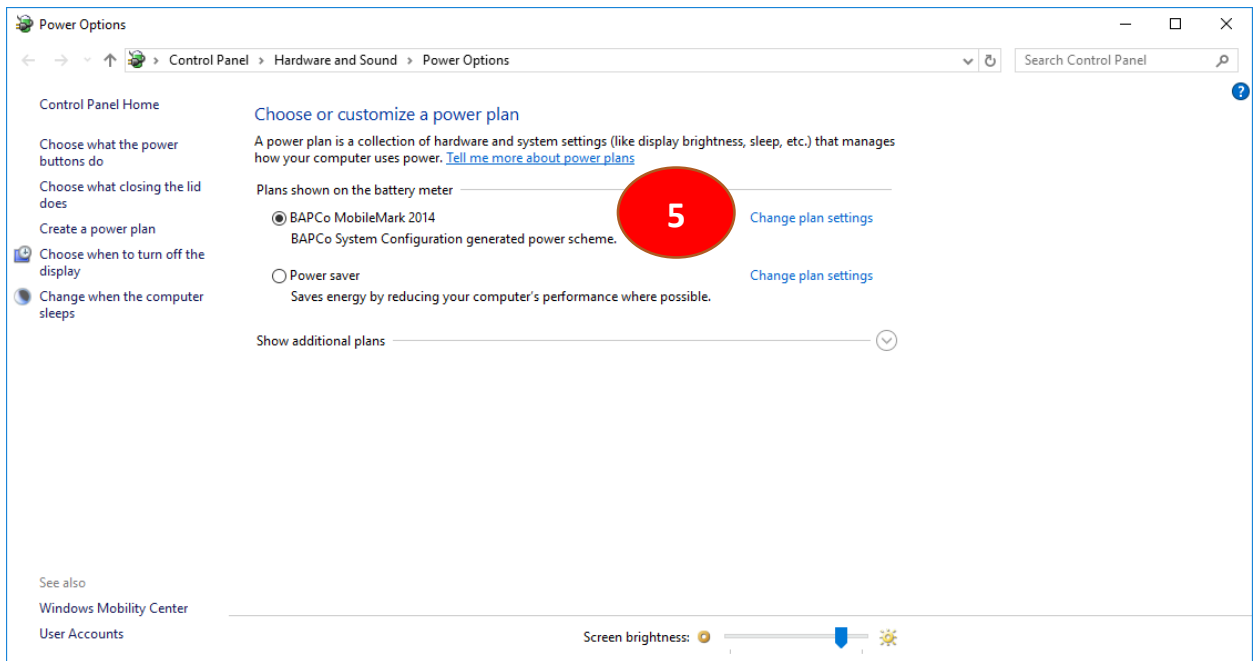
Power Options

Control Panel > Hardware and Sound > Power Options

Search Control Panel

Control Panel Home

Choose what the power buttons do

Choose what closing the lid does

Create a power plan

Choose when to turn off the display

Change when the computer sleeps

Choose or customize a power plan

A power plan is a collection of hardware and system settings (like display brightness, sleep, etc.) that manages how your computer uses power. Tell me more about power plans

Plans shown on the battery meter

BAPCo MobileMark 2014

BAPCo System Configuration generated power scheme.

5

Change plan settings

Power saver

Saves energy by reducing your computer's performance where possible.

Change plan settings

Show additional plans

See also

Windows Mobility Center

User Accounts

Screen brightness: